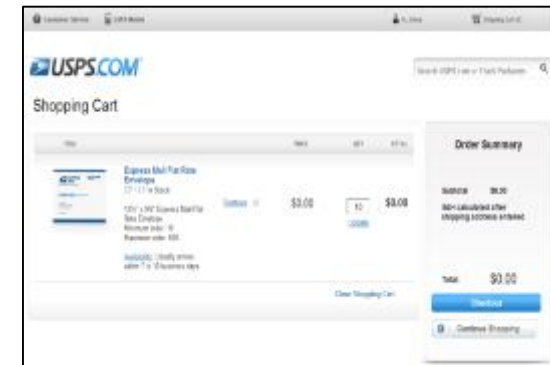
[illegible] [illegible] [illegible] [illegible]

USPS.COM

Search USPS.com or Track Packages

Shopping Cart

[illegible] Price QTY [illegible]

Express Mail Flat Rate Envelope
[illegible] In Stock

12.5" x 9.5" Express Mail Flat Rate Envelope
Minimum order: 10
Maximum order: 500

Availability: Usually arrives within 7 to 10 business days

Options

$0.00

10

Update

$0.00

Clear Shopping Cart

Order Summary

Subtotal $0.00

S&H calculated after shipping address entered

Total $0.00

Checkout

Continue Shopping